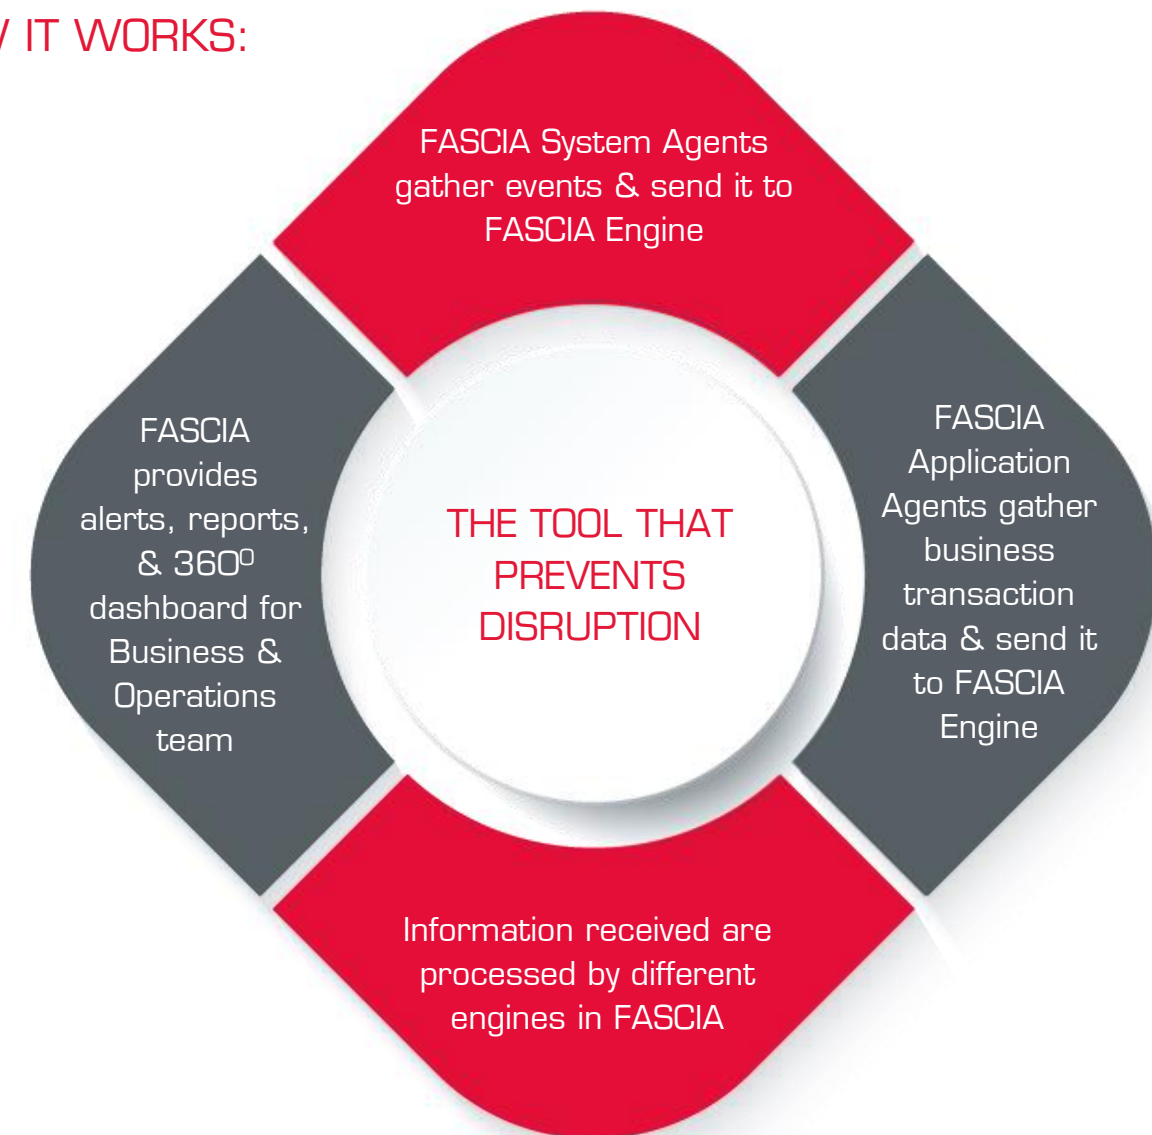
/ IT WORKS:

FASCIA System Agents gather events & send it to FASCIA Engine

FASCIA Application Agents gather business transaction data & send it to FASCIA Engine

Information received are processed by different engines in FASCIA

FASCIA provides alerts, reports, & $360^0$ dashboard for Business & Operations team

THE TOOL THAT PREVENTS DISRUPTION